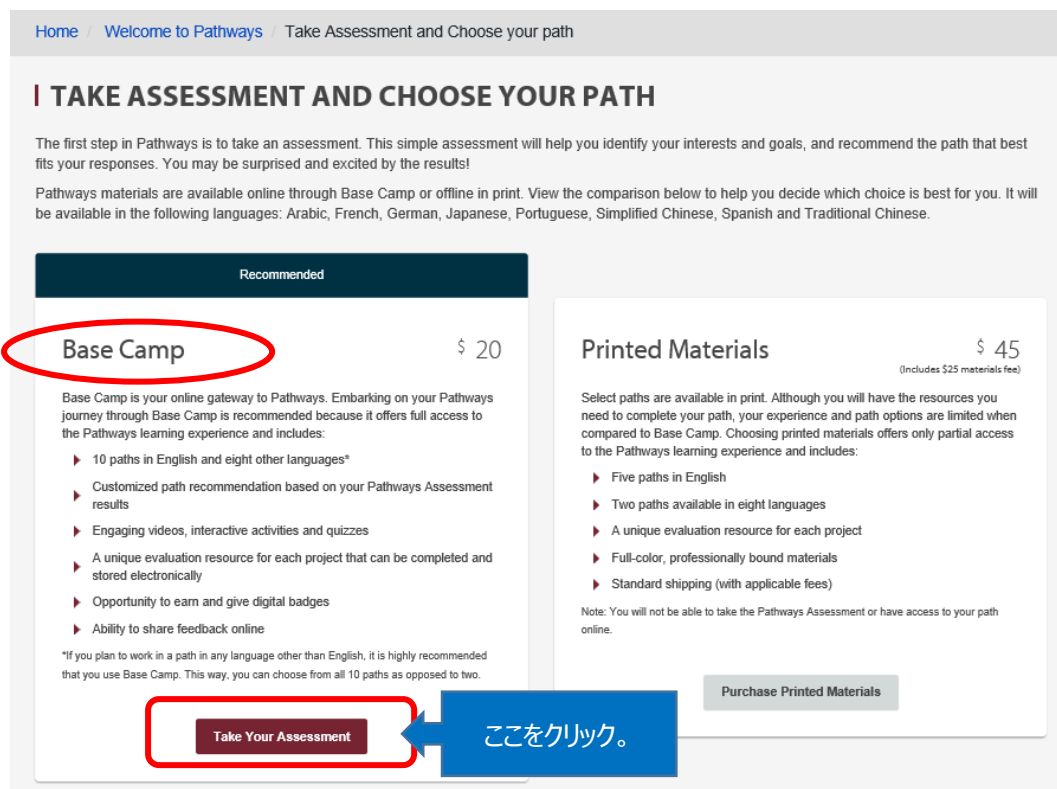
Home / Welcome to Pathways / Take Assessment and Choose your path

TAKE ASSESSMENT AND CHOOSE YOUR PATH

The first step in Pathways is to take an assessment. This simple assessment will help you identify your interests and goals, and recommend the path that best fits your responses. You may be surprised and excited by the results!

Pathways materials are available online through Base Camp or offline in print. View the comparison below to help you decide which choice is best for you. It will be available in the following languages: Arabic, French, German, Japanese, Portuguese, Simplified Chinese, Spanish and Traditional Chinese.

Recommended

Base Camp

$ 20

Base Camp is your online gateway to Pathways. Embarking on your Pathways journey through Base Camp is recommended because it offers full access to the Pathways learning experience and includes:

10 paths in English and eight other languages*

Customized path recommendation based on your Pathways Assessment results

Engaging videos, interactive activities and quizzes

A unique evaluation resource for each project that can be completed and stored electronically

Opportunity to earn and give digital badges

Ability to share feedback online

*If you plan to work in a path in any language other than English, it is highly recommended that you use Base Camp. This way, you can choose from all 10 paths as opposed to two.

Take Your Assessment

ここをクリック。

Printed Materials

$ 45
(Includes $25 materials fee)

Select paths are available in print. Although you will have the resources you need to complete your path, your experience and path options are limited when compared to Base Camp. Choosing printed materials offers only partial access to the Pathways learning experience and includes:

Five paths in English

Two paths available in eight languages

A unique evaluation resource for each project

Full-color, professionally bound materials

Standard shipping (with applicable fees)

Note: You will not be able to take the Pathways Assessment or have access to your path online.

Purchase Printed Materials